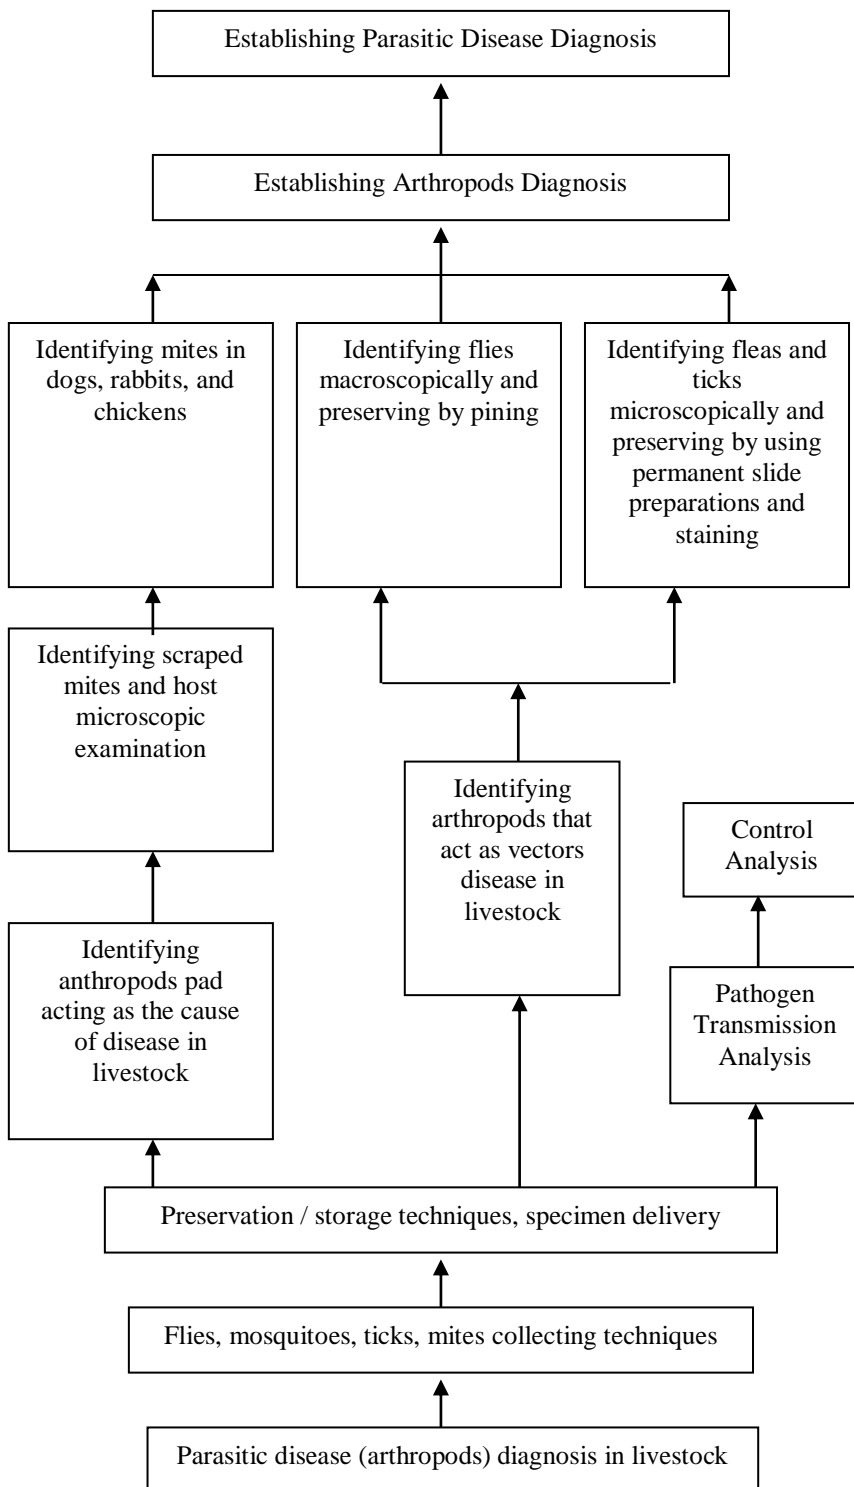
Establishing Parasitic Disease Diagnosis

Establishing Arthropods Diagnosis

Identifying mites in dogs, rabbits, and chickens

Identifying flies macroscopically and preserving by pining

Identifying fleas and ticks microscopically and preserving by using permanent slide preparations and staining

Identifying scraped mites and host microscopic examination

Identifying arthropods that act as vectors disease in livestock

Control Analysis

Identifying anthropods pad acting as the cause of disease in livestock

Pathogen Transmission Analysis

Preservation / storage techniques, specimen delivery

Flies, mosquitoes, ticks, mites collecting techniques

Parasitic disease (arthropods) diagnosis in livestock